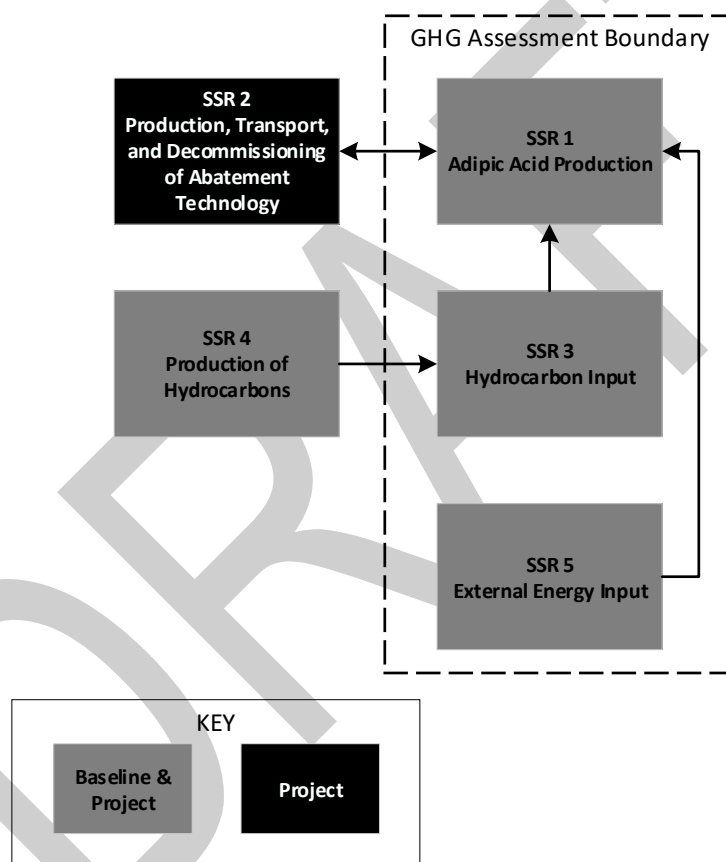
GHG Assessment Boundary

SSR 2
Production, Transport, and Decommissioning of Abatement Technology

SSR 1
Adipic Acid Production

SSR 4
Production of Hydrocarbons

SSR 3
Hydrocarbon Input

SSR 5
External Energy Input

KEY

Baseline & Project

Project